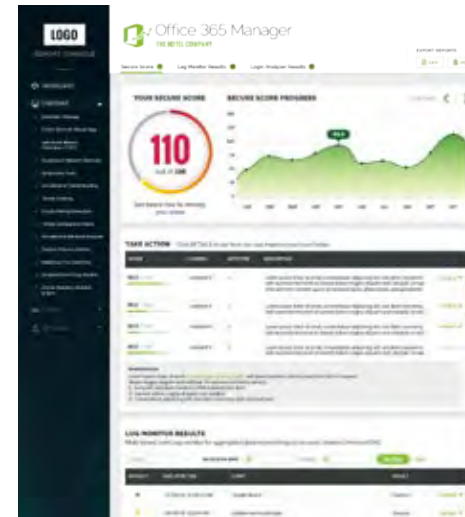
LOGO
REPORT CONSOLE

Office 365 Manager
THE NETS COMPANY

Secure Score
Log Monitor Results
Login Analyzer Results

YOUR SECURE SCORE
110
out of 226
See below how to remedy your score

SECURE SCORE PROGRESS

TAKE ACTION

LOG MONITOR RESULTS